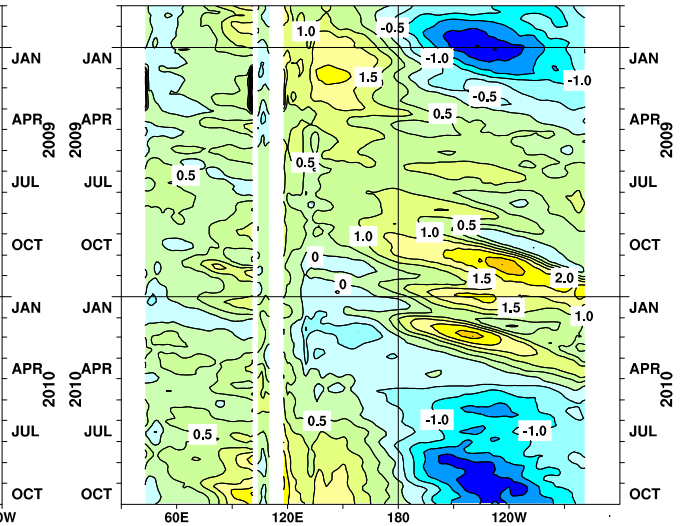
JAN
APR
2009
JUL
OCT
JAN
APR
2010
JUL
OCT

JAN
APR
2009
JUL
OCT
JAN
APR
2010
JUL
OCT

1.0
-0.5
-1.0
1.5
-1.0
-0.5
0.5
0.5
0.5
1.0
1.0
0.5
0
1.5
2.0
0
1.5
1.0
0.5
-1.0
-1.0
0.5

JAN
APR
2009
JUL
OCT
JAN
APR
2010
JUL
OCT

0W
60E
120E
180
120W